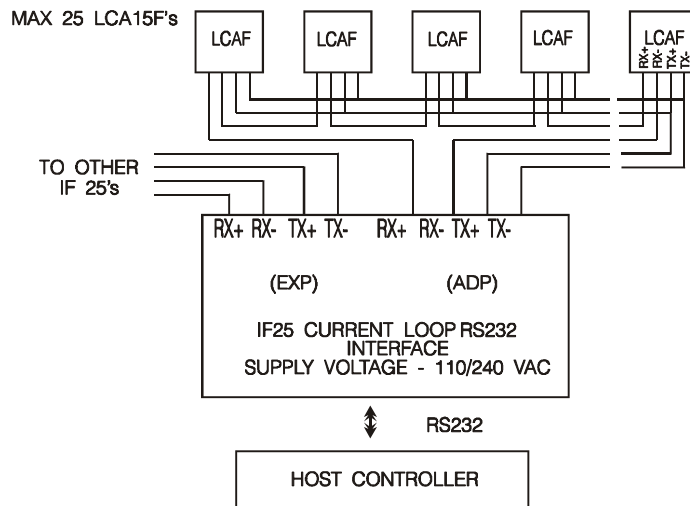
MAX 25 LCA15F's

LCAF

LCAF

LCAF

LCAF

LCAF
RX+
RX-
TX+
TX-

TO OTHER
IF 25's

RX+ RX- TX+ TX- RX+ RX- TX+ TX-

(EXP)

(ADP)

IF25 CURRENT LOOP RS232
INTERFACE
SUPPLY VOLTAGE - 110/240 VAC

RS232

HOST CONTROLLER